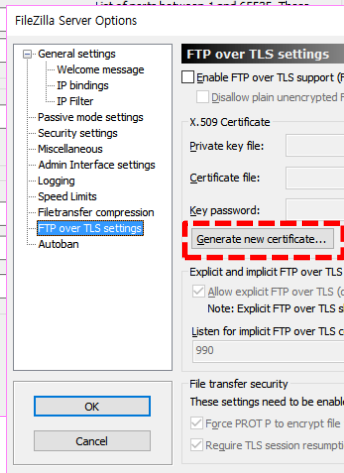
List of ports between 1 and 65535. These

FileZilla Server Options

General settings
Welcome message
IP bindings
IP Filter
Passive mode settings
Security settings
Miscellaneous
Admin Interface settings
Logging
Speed Limits
Filetransfer compression
FTP over TLS settings
Autoban

FTP over TLS settings

Enable FTP over TLS support (F

Disallow plain unencrypted F

X.509 Certificate

Private key file:

Certificate file:

Key password:

Generate new certificate...

Explicit and implicit FTP over TLS

Allow explicit FTP over TLS (

Note: Explicit FTP over TLS s

Listen for implicit FTP over TLS o

990

File transfer security

These settings need to be enable

Force PROT P to encrypt file

Require TLS session resumpti

OK

Cancel